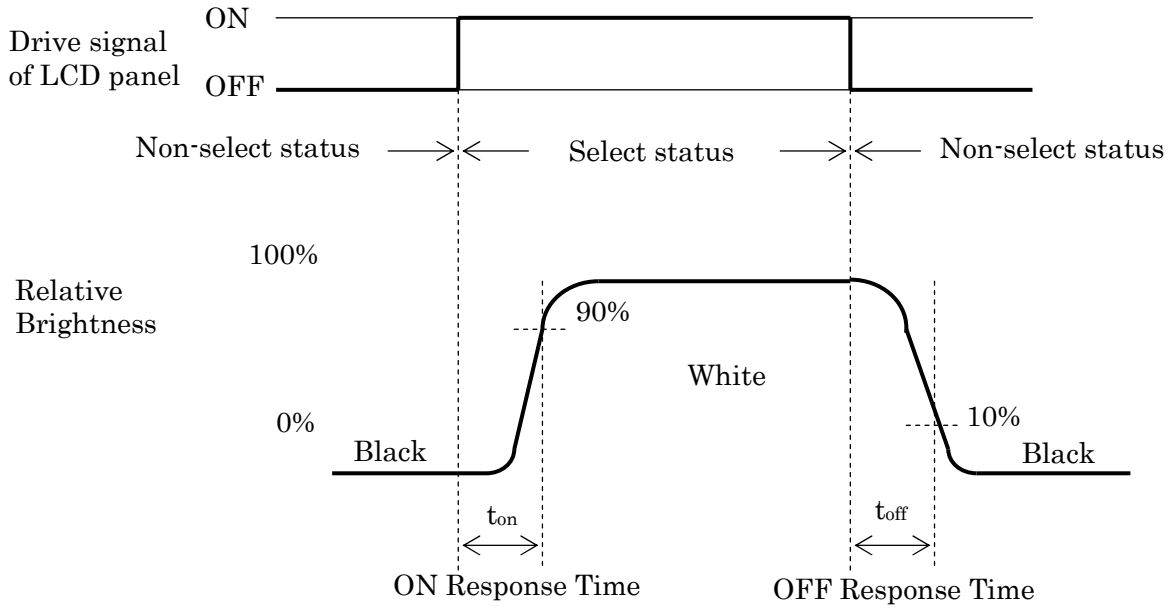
Drive signal of LCD panel

ON

OFF

Non-select status

Select status

Non-select status

100%

Relative Brightness

90%

White

0%

10%

Black

Black

$t_{on}$

$t_{off}$

ON Response Time

OFF Response Time